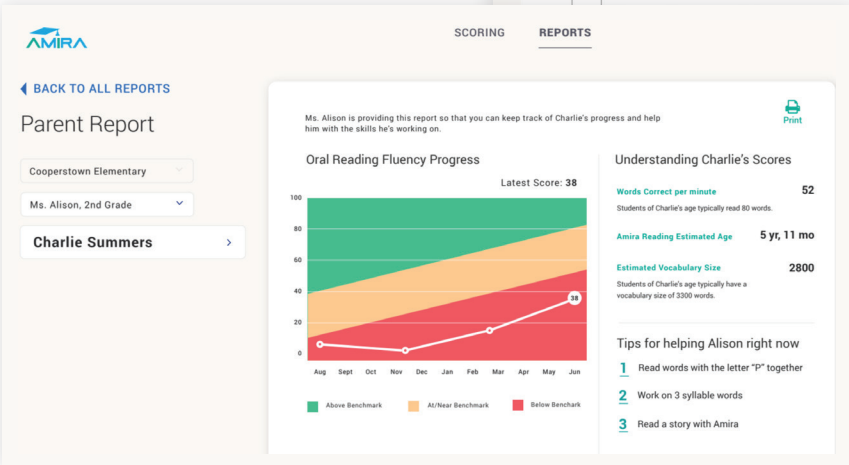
AMIRA

SCORING REPORTS

BACK TO ALL REPORTS

Parent Report

Cooperstown Elementary

Ms. Alison, 2nd Grade

Charlie Summers

Ms. Alison is providing this report so that you can keep track of Charlie's progress and help him with the skills he's working on.

Print

Oral Reading Fluency Progress

Latest Score: 38

100
80
60
40
20
0

38

Aug Sept Oct Nov Dec Jan Feb Mar Apr May Jun

Above Benchmark At/Near Benchmark Below Benchark

Understanding Charlie's Scores

Words Correct per minute 52

Students of Charlie's age typically read 80 words.

Amira Reading Estimated Age 5 yr, 11 mo

Estimated Vocabulary Size 2800

Students of Charlie's age typically have a vocabulary size of 3300 words.

Tips for helping Alison right now

1 Read words with the letter "P" together

2 Work on 3 syllable words

3 Read a story with Amira